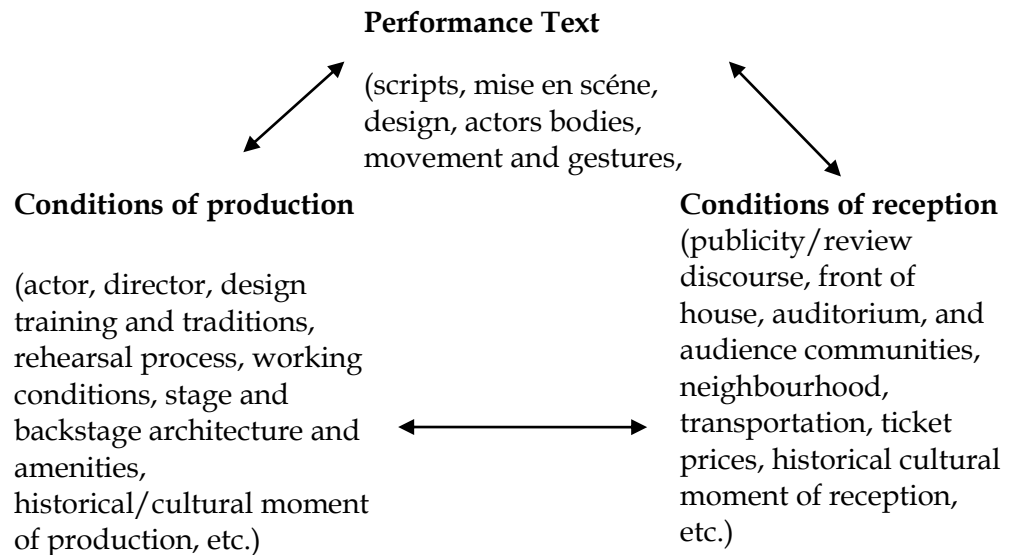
**Performance Text**

(scripts, mise en scéne, design, actors bodies, movement and gestures,

**Conditions of production**

(actor, director, design training and traditions, rehearsal process, working conditions, stage and backstage architecture and amenities, historical/cultural moment of production, etc.)

**Conditions of reception**
(publicity/review discourse, front of house, auditorium, and audience communities, neighbourhood, transportation, ticket prices, historical cultural moment of reception, etc.)